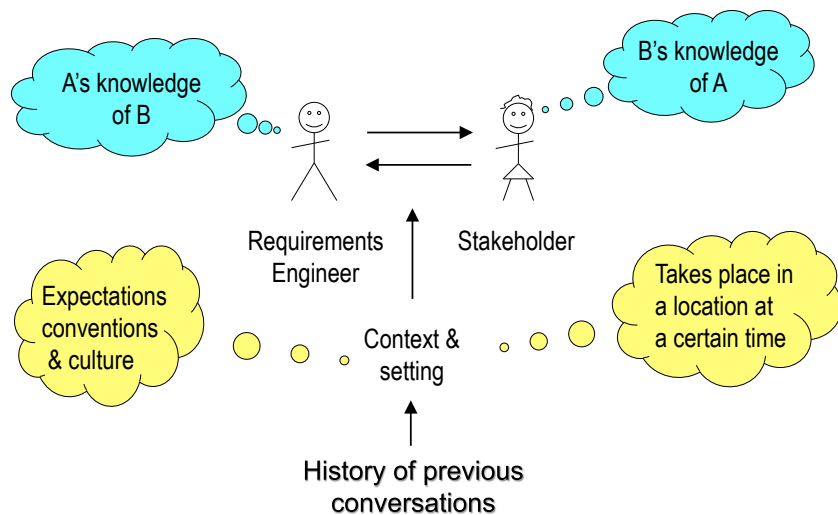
A's knowledge of B

B's knowledge of A

Requirements Engineer

Stakeholder

Expectations conventions & culture

Context & setting

Takes place in a location at a certain time

History of previous conversations